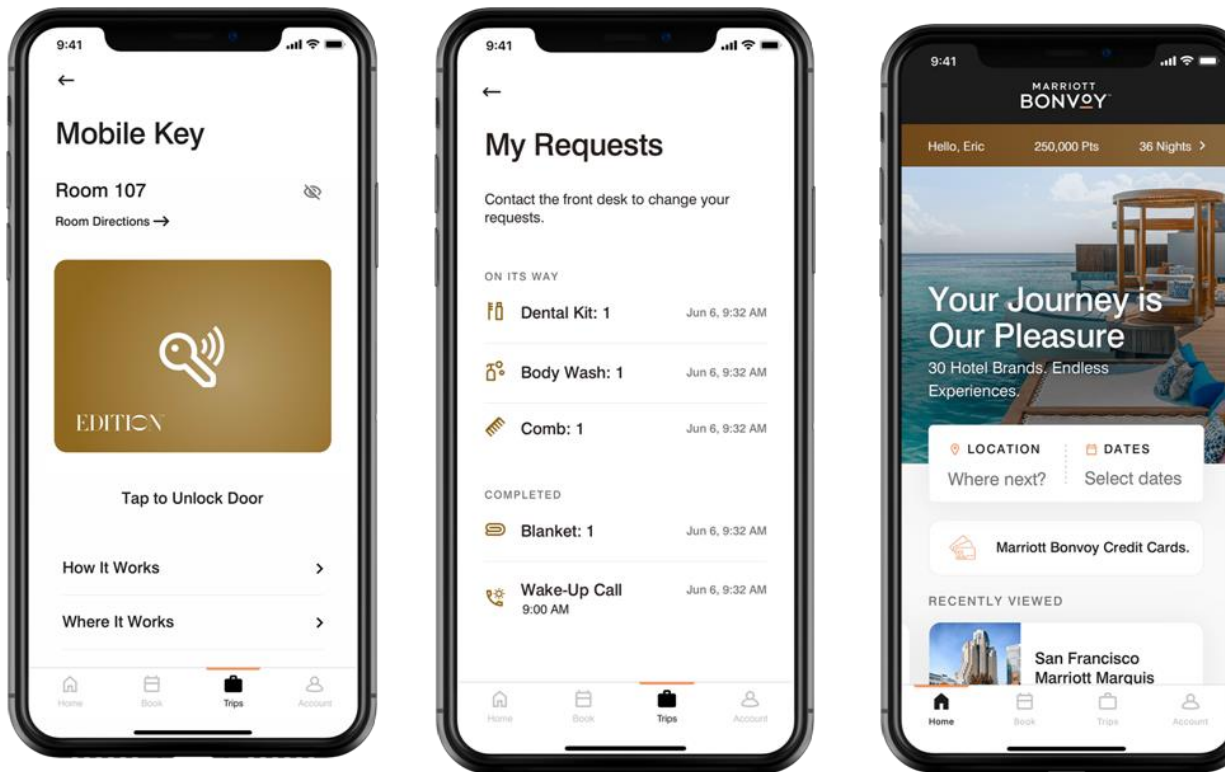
9:41

←

Mobile Key

Room 107

Room Directions →

EDITION

Tap to Unlock Door

How It Works ›

Where It Works ›

Home Book Trips Account

9:41

←

My Requests

Contact the front desk to change your requests.

ON ITS WAY

Dental Kit: 1 Jun 6, 9:32 AM

Body Wash: 1 Jun 6, 9:32 AM

Comb: 1 Jun 6, 9:32 AM

COMPLETED

Blanket: 1 Jun 6, 9:32 AM

Wake-Up Call 9:00 AM Jun 6, 9:32 AM

Home Book Trips Account

9:41

MARRIOTT BONVOY

Hello, Eric 250,000 Pts 36 Nights ›

Your Journey is Our Pleasure

30 Hotel Brands. Endless Experiences.

LOCATION Where next?

DATES Select dates

Marriott Bonvoy Credit Cards.

RECENTLY VIEWED

San Francisco Marriott Marquis

Home Book Trips Account